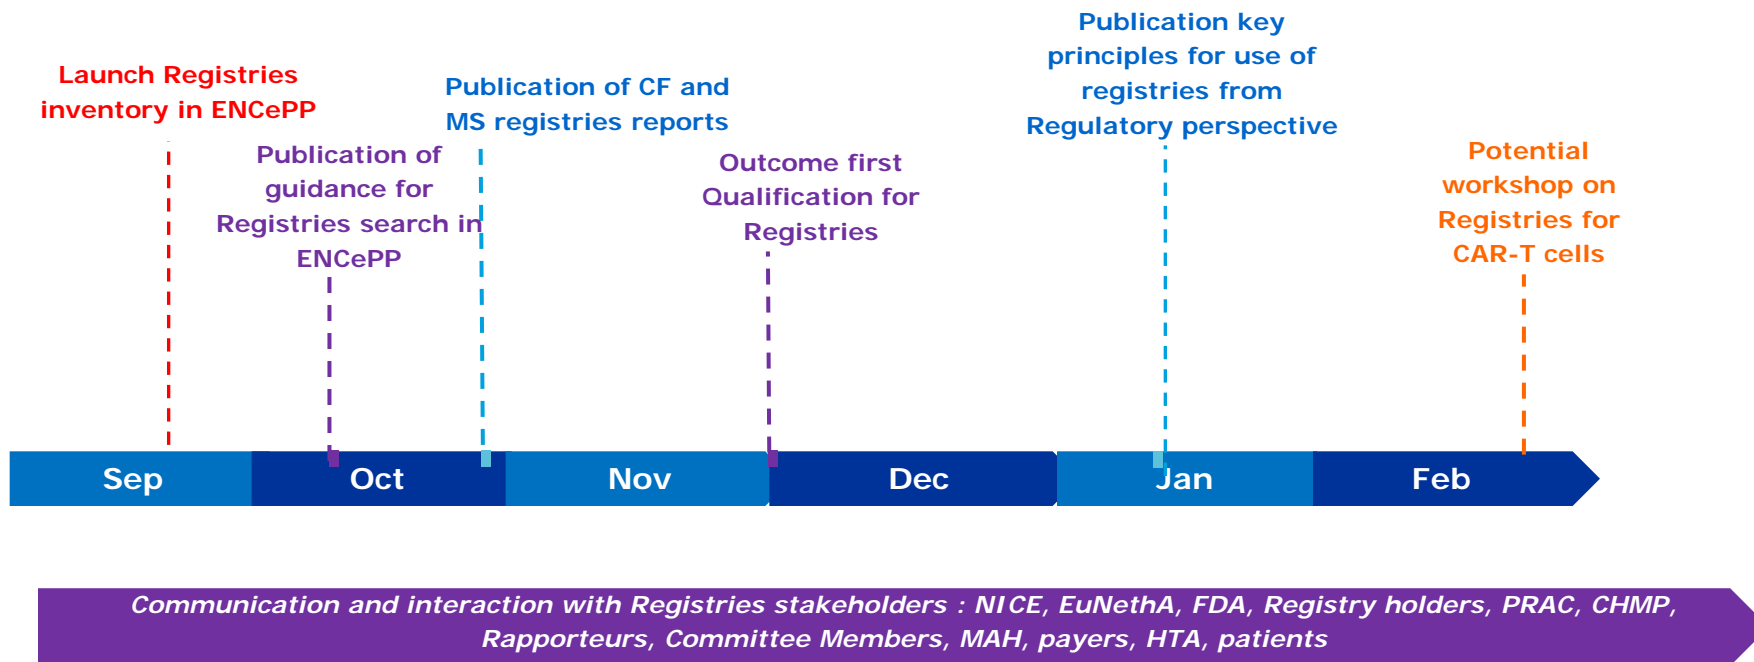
Publication key principles for use of registries from Regulatory perspective

Launch Registries inventory in ENCePP

Publication of CF and MS registries reports

Publication of guidance for Registries search in ENCePP

Outcome first Qualification for Registries

Potential workshop on Registries for CAR-T cells

Sep

Oct

Nov

Dec

Jan

Feb

Communication and interaction with Registries stakeholders : NICE, EuNethA, FDA, Registry holders, PRAC, CHMP, Rapporteurs, Committee Members, MAH, payers, HTA, patients